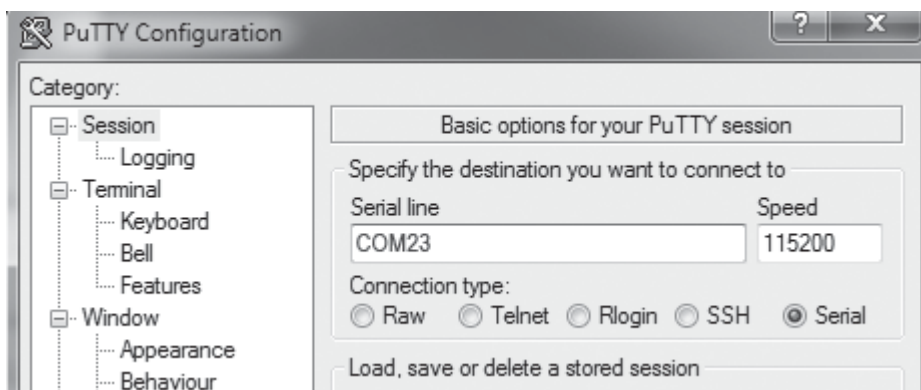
PuTTY Configuration

?

X

Category:

Session
Logging
Terminal
Keyboard
Bell
Features
Window
Appearance
Behaviour

Basic options for your PuTTY session

Specify the destination you want to connect to

Serial line

Speed

COM23

115200

Connection type:

Raw Telnet Rlogin SSH Serial

Load, save or delete a stored session